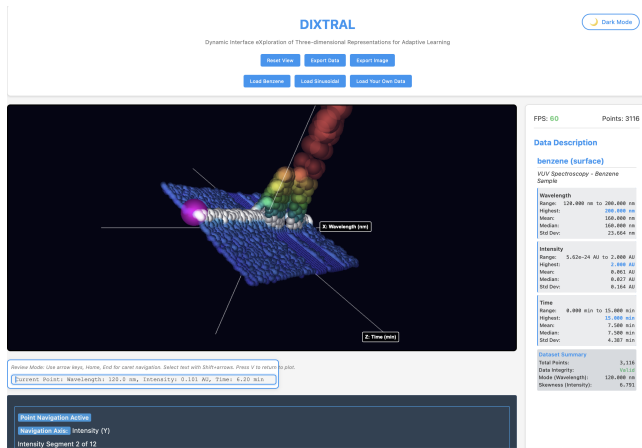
DIXTRAL

Dark Mode

Dynamic Interface eXploration of Three-dimensional Representations for Adaptive Learning

Reset View Export Data Export Image

Load Benzene Load Sinusoidal Load Your Own Data

X: Wavelength (nm)

Z: Time (min)

Review Mode: Use arrow keys, Home, End for caret navigation. Select text with Shift+arrows. Press V to return to plot.

Current Point: Wavelength: 120.0 nm, Intensity: 0.101 AU, Time: 6.20 min

Point Navigation Active

Navigation Axis: Intensity (Y)

Intensity Segment 2 of 12

FPS: 60 Points: 3116

Data Description

benzene (surface)

VUV Spectroscopy - Benzene Sample

Wavelength
Range: 120.000 nm to 200.000 nm
Highest: 200.000 nm
Mean: 160.000 nm
Median: 160.000 nm
Std Dev: 23.664 nm

Intensity
Range: 5.62e-24 AU to 2.000 AU
Highest: 2.000 AU
Mean: 0.061 AU
Median: 0.027 AU
Std Dev: 0.164 AU

Time
Range: 0.000 min to 15.000 min
Highest: 15.000 min
Mean: 7.500 min
Median: 7.500 min
Std Dev: 4.387 min

Dataset Summary
Total Points: 3,116
Data Integrity: Valid
Mode (Wavelength): 120.000 nm
Skewness (Intensity): 6.791